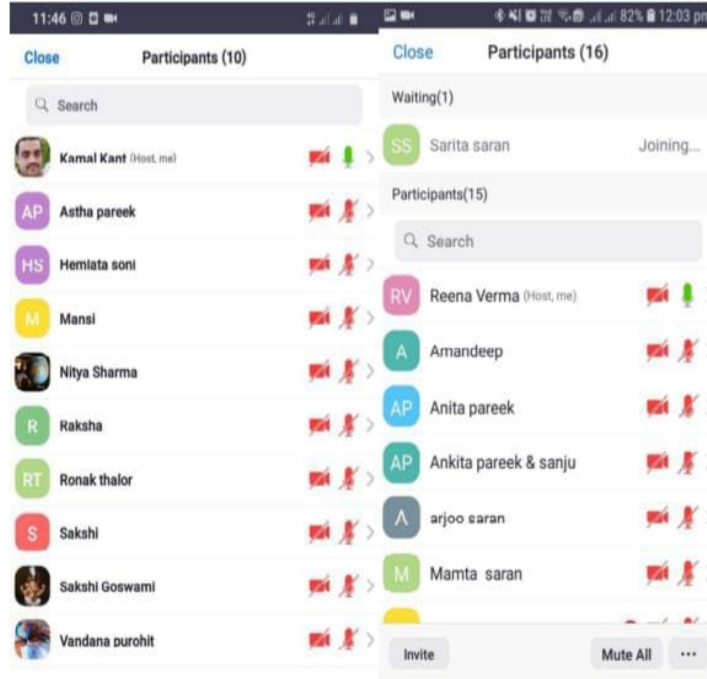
11:46

Close Participants (10)

Search

Kamal Kant (Host, me)

AP Astha pareek

HS Hemlata soni

M Mansi

Nitya Sharma

R Raksha

RT Ronak thalor

S Sakshi

Sakshi Goswami

Vandana purohit

82% 12:03 pm

Close Participants (16)

Waiting(1)

SS Sarita saran Joining...

Participants(15)

Search

RV Reena Verma (Host, me)

A Amandeep

AP Anita pareek

AP Ankita pareek & sanju

A arjoo saran

M Mamta saran

Invite Mute All ...